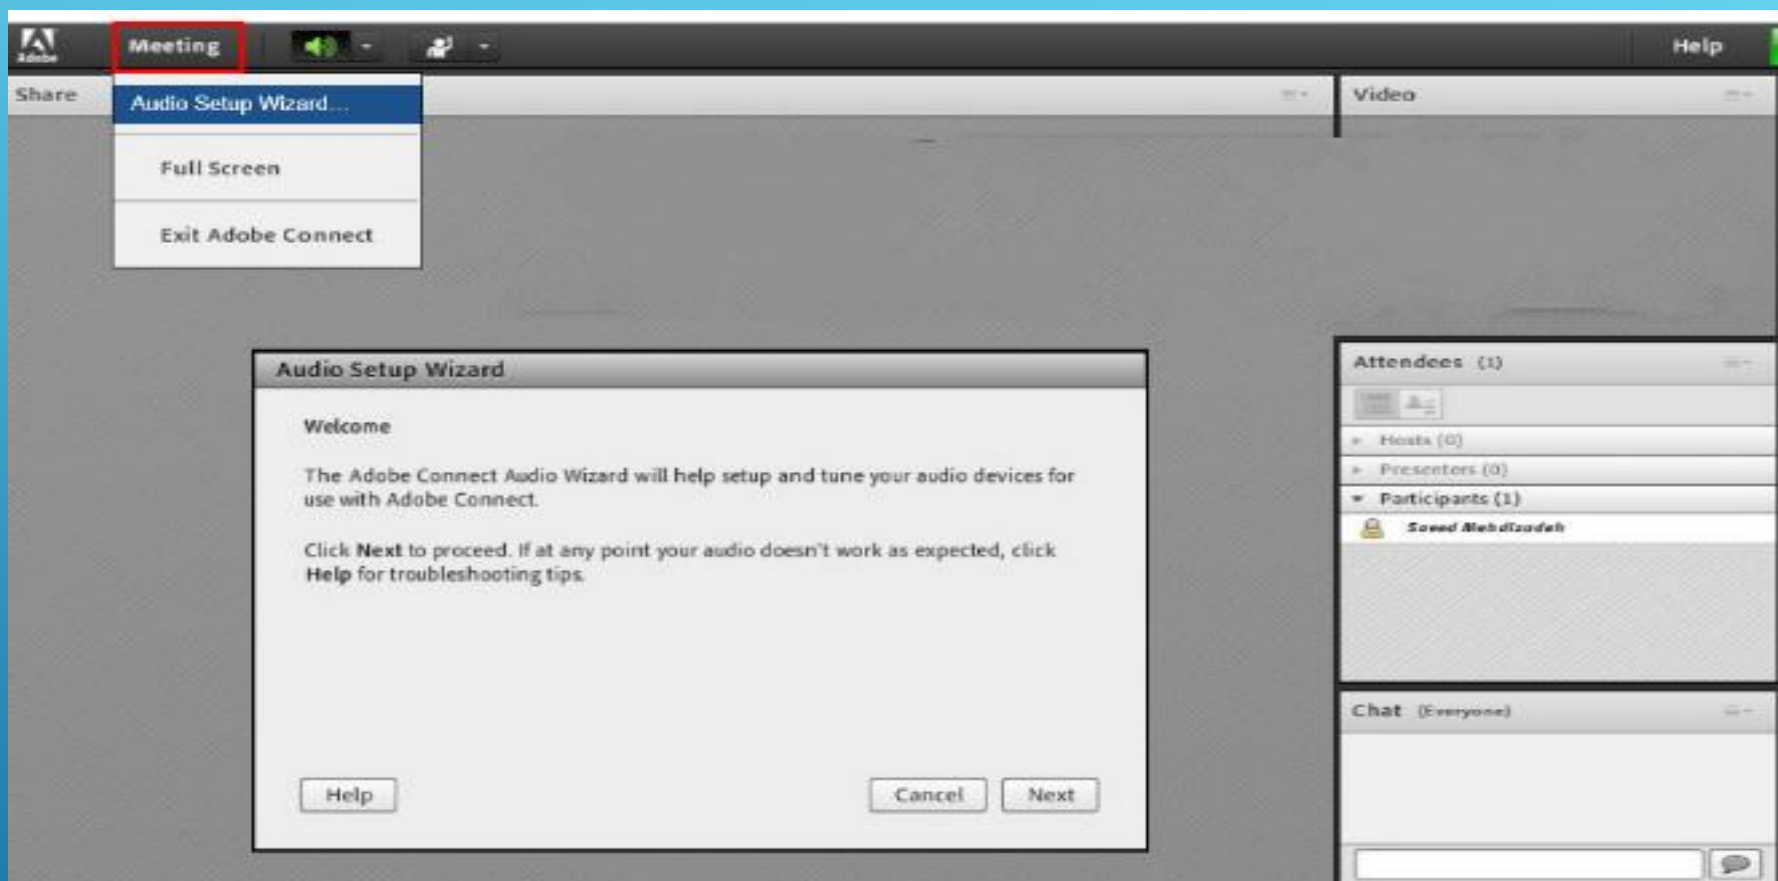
Adobe

Meeting

Help

Share

Audio Setup Wizard...

Full Screen

Exit Adobe Connect

Video

Audio Setup Wizard

Welcome

The Adobe Connect Audio Wizard will help setup and tune your audio devices for use with Adobe Connect.

Click **Next** to proceed. If at any point your audio doesn't work as expected, click **Help** for troubleshooting tips.

Help

Cancel

Next

Attendees (1)

Hosts (0)

Presenters (0)

Participants (1)

Saeed Mehdizadeh

Chat (Everyone)